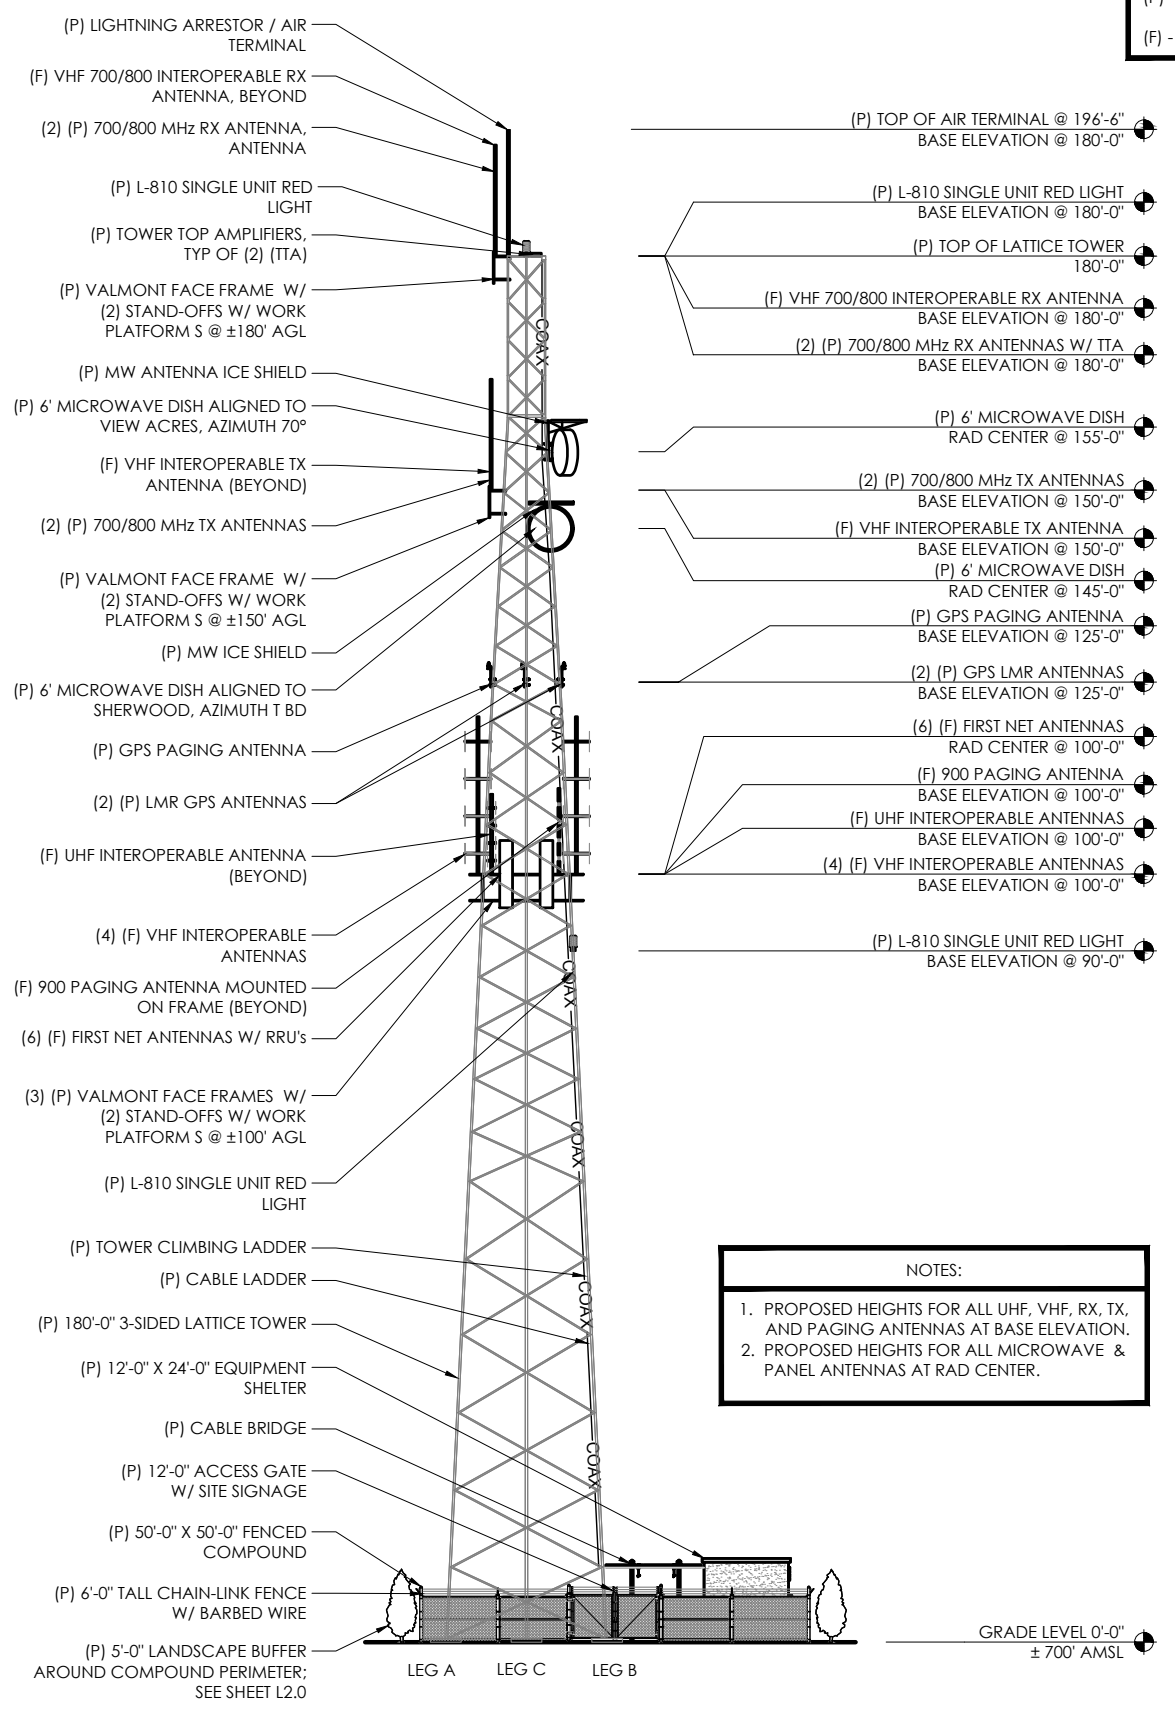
(P)
(F) -

(P) LIGHTNING ARRESTOR / AIR TERMINAL

(F) VHF 700/800 INTEROPERABLE RX ANTENNA, BEYOND

(2) (P) 700/800 MHz RX ANTENNA, ANTENNA

(P) L-810 SINGLE UNIT RED LIGHT

(P) TOWER TOP AMPLIFIERS, TYP OF (2) (TTA)

(P) VALMONT FACE FRAME W/ (2) STAND-OFFS W/ WORK PLATFORM S @ ±180' AGL

(P) MW ANTENNA ICE SHIELD

(P) 6' MICROWAVE DISH ALIGNED TO VIEW ACRES, AZIMUTH 70°

(F) VHF INTEROPERABLE TX ANTENNA (BEYOND)

(2) (P) 700/800 MHz TX ANTENNAS

(P) VALMONT FACE FRAME W/ (2) STAND-OFFS W/ WORK PLATFORM S @ ±150' AGL

(P) MW ICE SHIELD

(P) 6' MICROWAVE DISH ALIGNED TO SHERWOOD, AZIMUTH T BD

(P) GPS PAGING ANTENNA

(2) (P) LMR GPS ANTENNAS

(F) UHF INTEROPERABLE ANTENNA (BEYOND)

(4) (F) VHF INTEROPERABLE ANTENNAS

(F) 900 PAGING ANTENNA MOUNTED ON FRAME (BEYOND)

(6) (F) FIRST NET ANTENNAS W/ RRU's

(3) (P) VALMONT FACE FRAMES W/ (2) STAND-OFFS W/ WORK PLATFORM S @ ±100' AGL

(P) L-810 SINGLE UNIT RED LIGHT

(P) TOWER CLIMBING LADDER

(P) CABLE LADDER

(P) 180'-0" 3-SIDED LATTICE TOWER

(P) 12'-0" X 24'-0" EQUIPMENT SHELTER

(P) CABLE BRIDGE

(P) 12'-0" ACCESS GATE W/ SITE SIGNAGE

(P) 50'-0" X 50'-0" FENCED COMPOUND

(P) 6'-0" TALL CHAIN-LINK FENCE W/ BARBED WIRE

(P) 5'-0" LANDSCAPE BUFFER AROUND COMPOUND PERIMETER; SEE SHEET L2.0

COAX
COAX
COAX
COAX
COAX
COAX

LEG A LEG C LEG B

(P) TOP OF AIR TERMINAL @ 196'-6"
BASE ELEVATION @ 180'-0"

(P) L-810 SINGLE UNIT RED LIGHT
BASE ELEVATION @ 180'-0"

(P) TOP OF LATTICE TOWER
180'-0"

(F) VHF 700/800 INTEROPERABLE RX ANTENNA
BASE ELEVATION @ 180'-0"

(2) (P) 700/800 MHz RX ANTENNAS W/ TTA
BASE ELEVATION @ 180'-0"

(P) 6' MICROWAVE DISH
RAD CENTER @ 155'-0"

(2) (P) 700/800 MHz TX ANTENNAS
BASE ELEVATION @ 150'-0"

(F) VHF INTEROPERABLE TX ANTENNA
BASE ELEVATION @ 150'-0"

(P) 6' MICROWAVE DISH
RAD CENTER @ 145'-0"

(P) GPS PAGING ANTENNA
BASE ELEVATION @ 125'-0"

(2) (P) GPS LMR ANTENNAS
BASE ELEVATION @ 125'-0"

(6) (F) FIRST NET ANTENNAS
RAD CENTER @ 100'-0"

(F) 900 PAGING ANTENNA
BASE ELEVATION @ 100'-0"

(F) UHF INTEROPERABLE ANTENNAS
BASE ELEVATION @ 100'-0"

(4) (F) VHF INTEROPERABLE ANTENNAS
BASE ELEVATION @ 100'-0"

(P) L-810 SINGLE UNIT RED LIGHT
BASE ELEVATION @ 90'-0"

NOTES:

1. PROPOSED HEIGHTS FOR ALL UHF, VHF, RX, TX, AND PAGING ANTENNAS AT BASE ELEVATION.
2. PROPOSED HEIGHTS FOR ALL MICROWAVE & PANEL ANTENNAS AT RAD CENTER.

GRADE LEVEL 0'-0"
± 700' AMSL